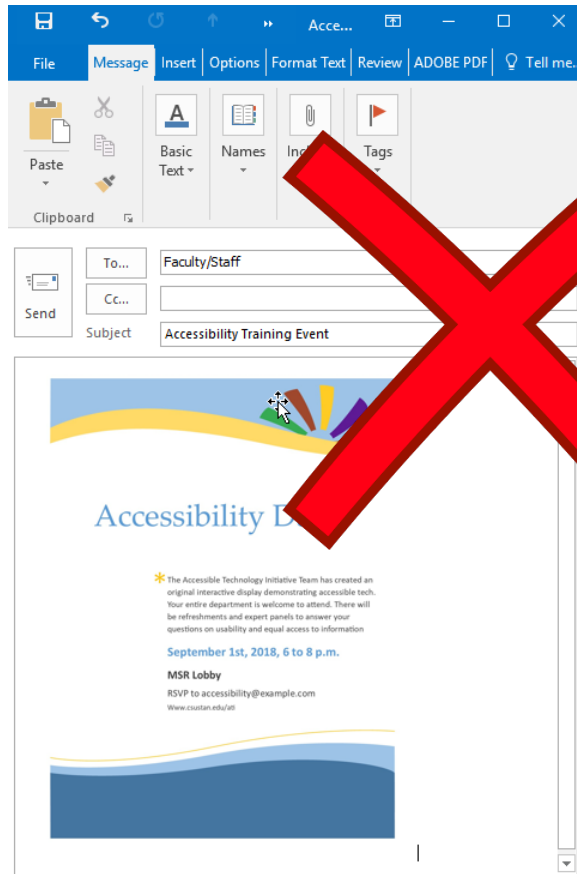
Acce...

File Message Insert Options Format Text Review ADOBE PDF Tell me...

Paste

Clipboard

Basic Text

Names

Incl

Tags

Send

To...

Faculty/Staff

Cc...

Subject

Accessibility Training Event

Accessibility D

The Accessible Technology Initiative Team has created an original interactive display demonstrating accessible tech. Your entire department is welcome to attend. There will be refreshments and expert panels to answer your questions on usability and equal access to information

September 1st, 2018, 6 to 8 p.m.

MSR Lobby

RSVP to accessibility@example.com

Www.csustan.edu/ati